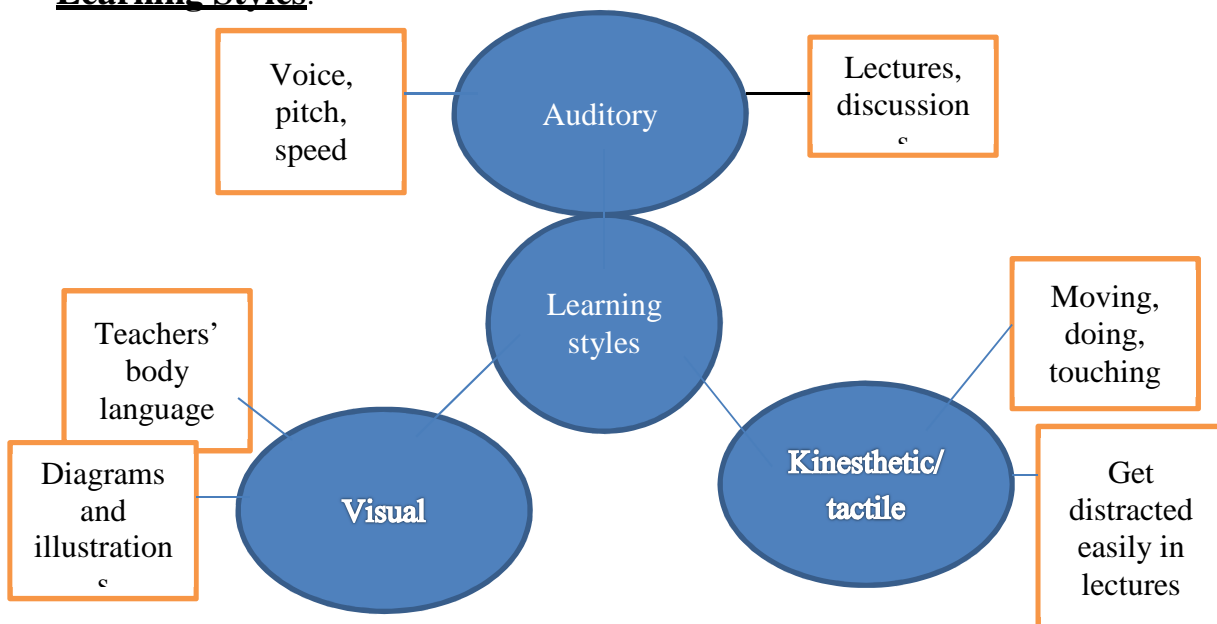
Learning Styles:

Voice, pitch, speed

Auditory

Lectures, discussion s

Learning styles

Teachers' body language

Diagrams and illustration s

Visual

Moving, doing, touching

Kinesthetic/ tactile

Get distracted easily in lectures